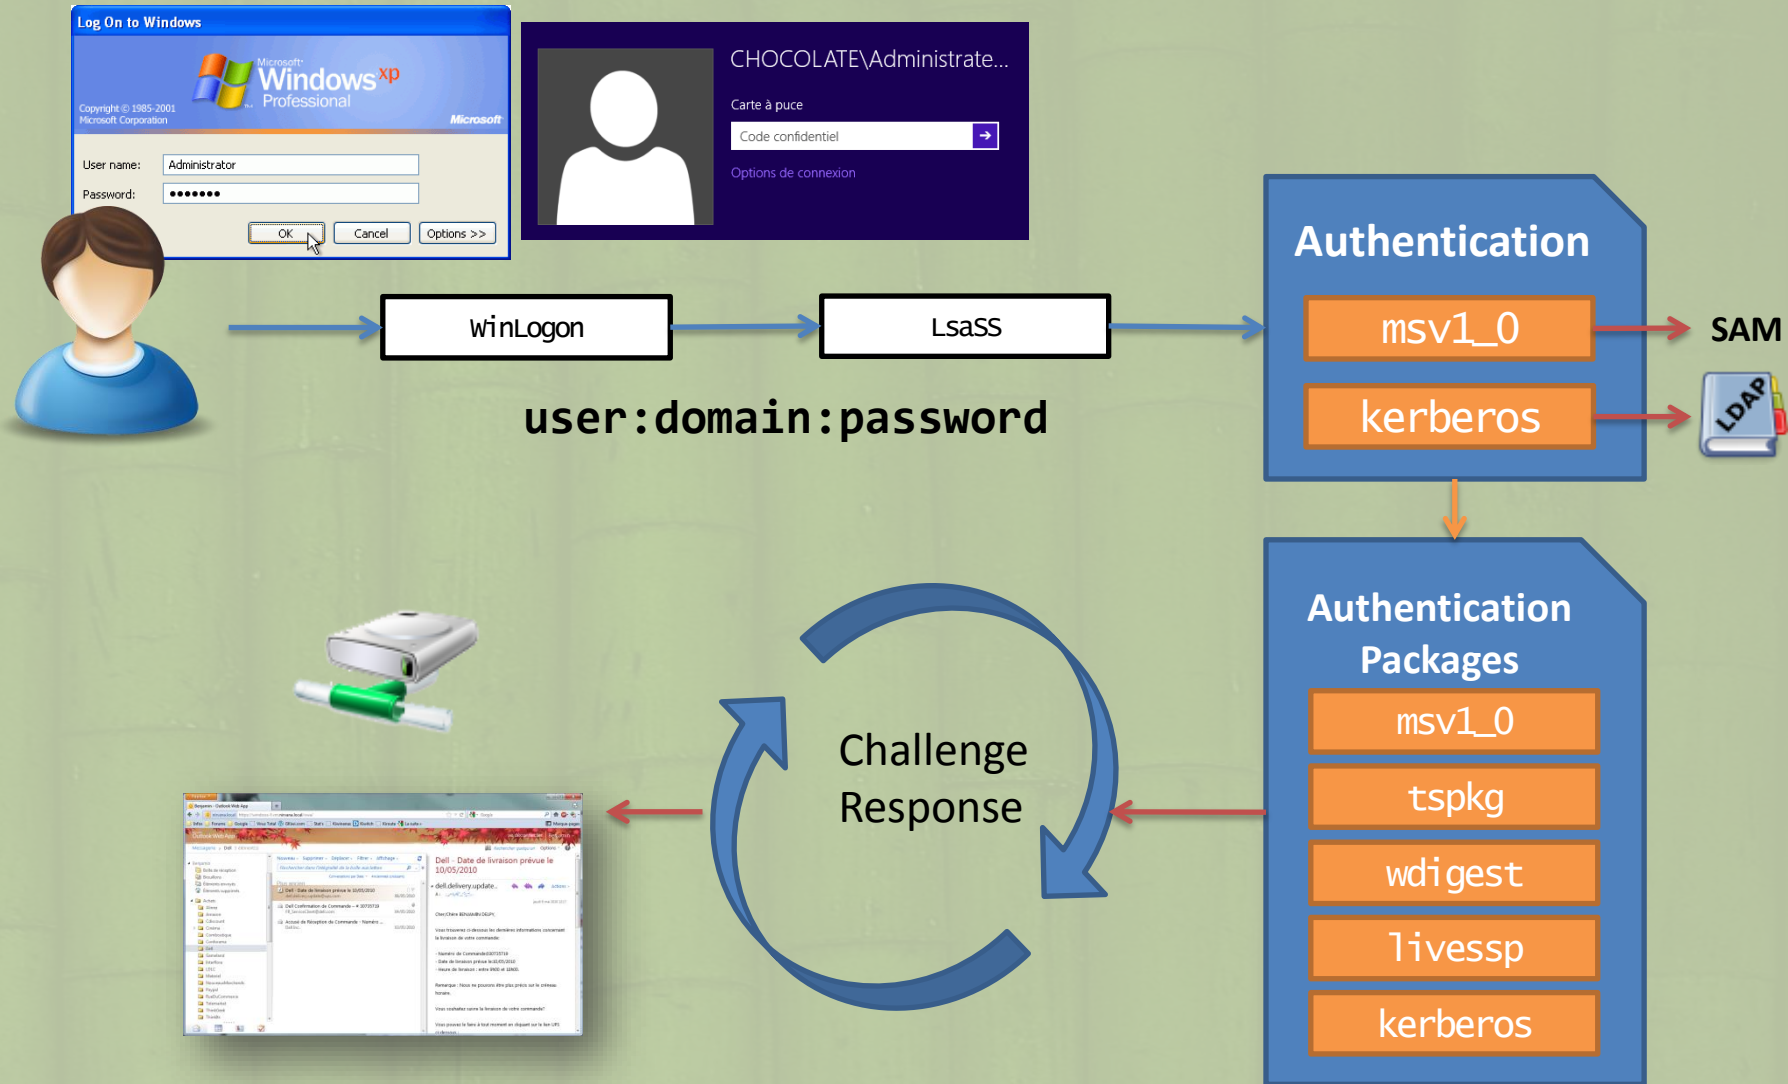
Log On to Windows

Microsoft Windows xp Professional

Copyright © 1985-2001 Microsoft Corporation

Microsoft

User name: Administrator

Password: •••••••

OK

Cancel

Options >>

CHOCOLATE\Administrate...

Carte à puce

Code confidentiel

Options de connexion

Authentication

msv1_0

SAM

kerberos

LDAP

WinLogon

LsaSS

user:domain:password

Authentication Packages

msv1_0

tspkg

wdigest

livessp

kerberos

Challenge Response

Dell - Date de livraison prévue le 10/05/2010

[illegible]